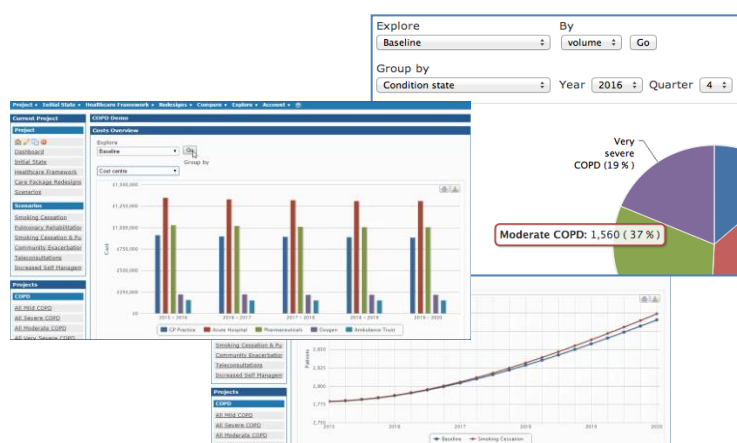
Explore
Baseline
By
volume
Go
Group by
Condition state
Year
2016
Quarter
4

Very severe COPD (19 %)
Moderate COPD: 1,560 (37 %)

Project ▾ Initial State ▾ Healthcare Framework ▾ Redesigns ▾ Compare ▾ Explore ▾ Account ▾

Current Project
Project
Dashboard
Initial State
Healthcare Framework
Care Package Redesigns
Scenarios
Scenarios
Smoking Cessation
Pulmonary Rehabilitatio
Smoking Cessation & Pu
Community Exacerbatio
Teleconsultations
Increased Self Managem
Projects
COPD
All Mild COPD
All Severe COPD
All Moderate COPD
All Very Severe COPD

COPD Demo
Costs Overview
Explore
Baseline
Go
Group by
Cost centre

£1,500,000
£1,250,000
£1,000,000
£750,000
£500,000
£250,000
£0
Cost
2015 - 2016
2016 - 2017
2017 - 2018
2018 - 2019
2019 - 2020
GP Practice
Acute Hospital
Pharmaceuticals
Oxygen
Ambulance Trust

Smoking Cessation & Pu
Community Exacerbatio
Teleconsultations
Increased Self Managem
Projects
COPD
All Mild COPD
All Severe COPD
All Moderate COPD

2,850
2,825
2,800
2,775
2,750
Patients
2015
2016
2017
2018
2019
2020
Baseline
Smoking Cessation